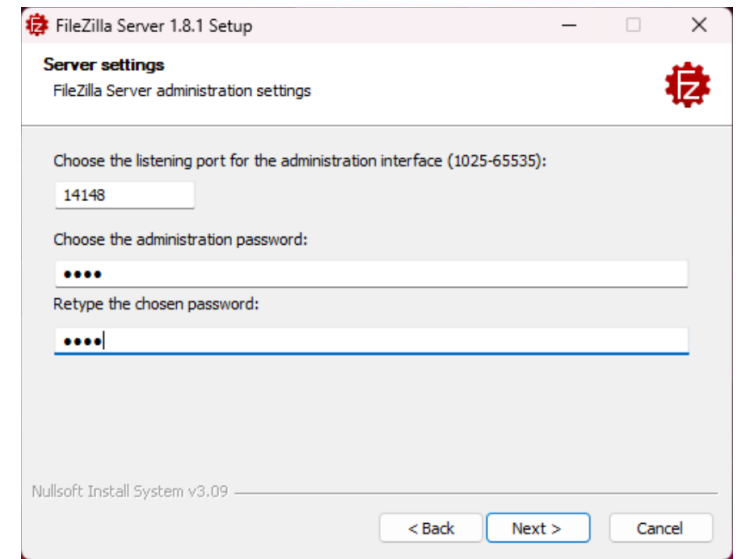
FileZilla Server 1.8.1 Setup

Server settings
FileZilla Server administration settings

Choose the listening port for the administration interface (1025-65535):

14148

Choose the administration password:

••••

Retype the chosen password:

••••

Nullsoft Install System v3.09

< Back Next > Cancel